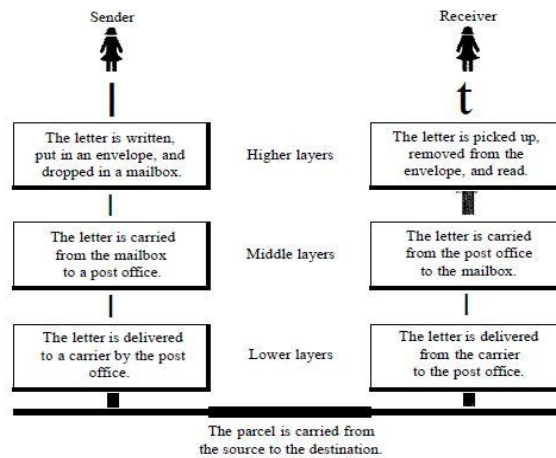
Sender

Receiver

The letter is written, put in an envelope, and dropped in a mailbox.

Higher layers

The letter is picked up, removed from the envelope, and read.

The letter is carried from the mailbox to a post office.

Middle layers

The letter is carried from the post office to the mailbox.

The letter is delivered to a carrier by the post office.

Lower layers

The letter is delivered from the carrier to the post office.

The parcel is carried from the source to the destination.